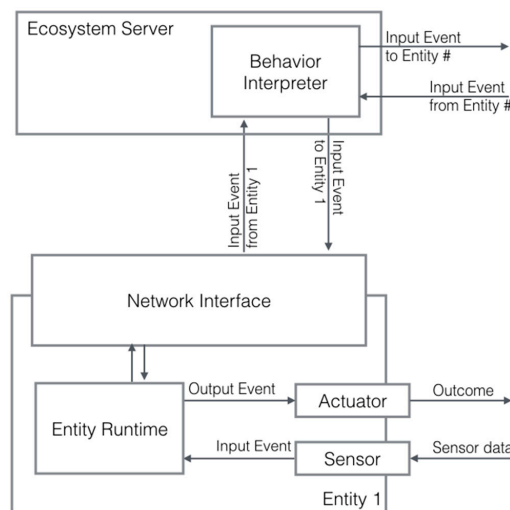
Ecosystem Server

Behavior Interpreter

Input Event to Entity #

Input Event from Entity #

Input Event from Entity 1

Input Event to Entity 1

Network Interface

Entity Runtime

Output Event

Actuator

Outcome

Input Event

Sensor

Sensor data

Entity 1